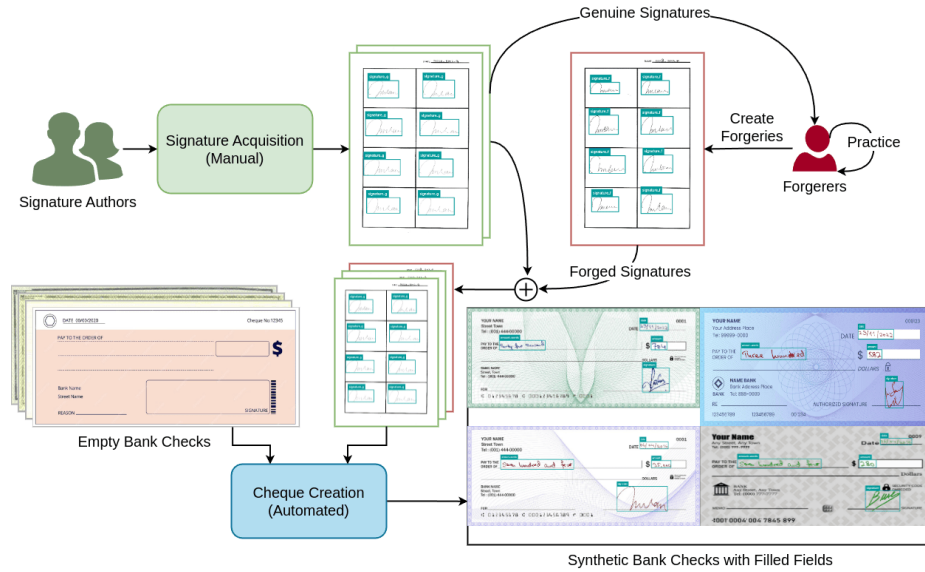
Genuine Signatures

Signature Acquisition (Manual)

Signature Authors

Create Forgeries

Practice

Forgerers

Forged Signatures

DATE 09/03/2028

Cheque No 12345

PAY TO THE ORDER OF

$

Bank Name

Street Name

REASON

SIGNATURE

Empty Bank Checks

Cheque Creation (Automated)

Synthetic Bank Checks with Filled Fields

YOUR NAME

Street Town

PAY TO THE ORDER OF

$

Your Address Place

NAME BANK

AUTHORIZED SIGNATURE

Your Name

Dollars

4001 0004 004 7845 899